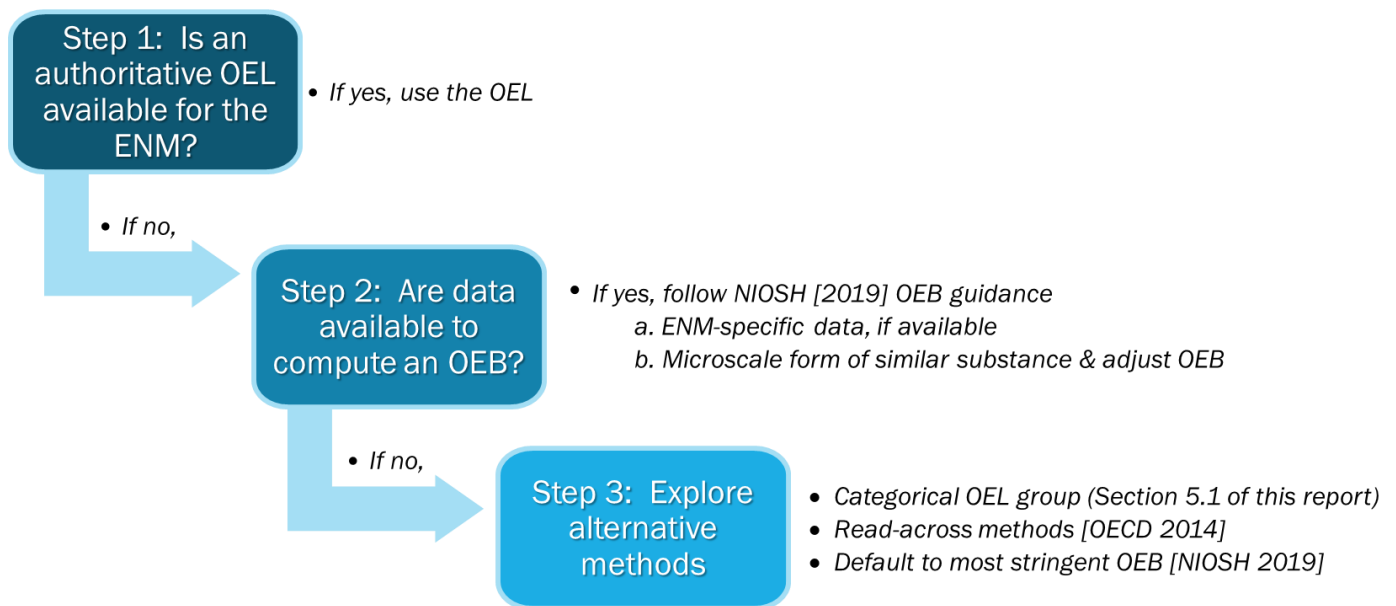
Step 1: Is an authoritative OEL available for the ENM?

• If yes, use the OEL

• If no,

Step 2: Are data available to compute an OEB?

• If yes, follow NIOSH [2019] OEB guidance
a. ENM-specific data, if available
b. Microscale form of similar substance & adjust OEB

• If no,

Step 3: Explore alternative methods

• Categorical OEL group (Section 5.1 of this report)
• Read-across methods [OECD 2014]
• Default to most stringent OEB [NIOSH 2019]